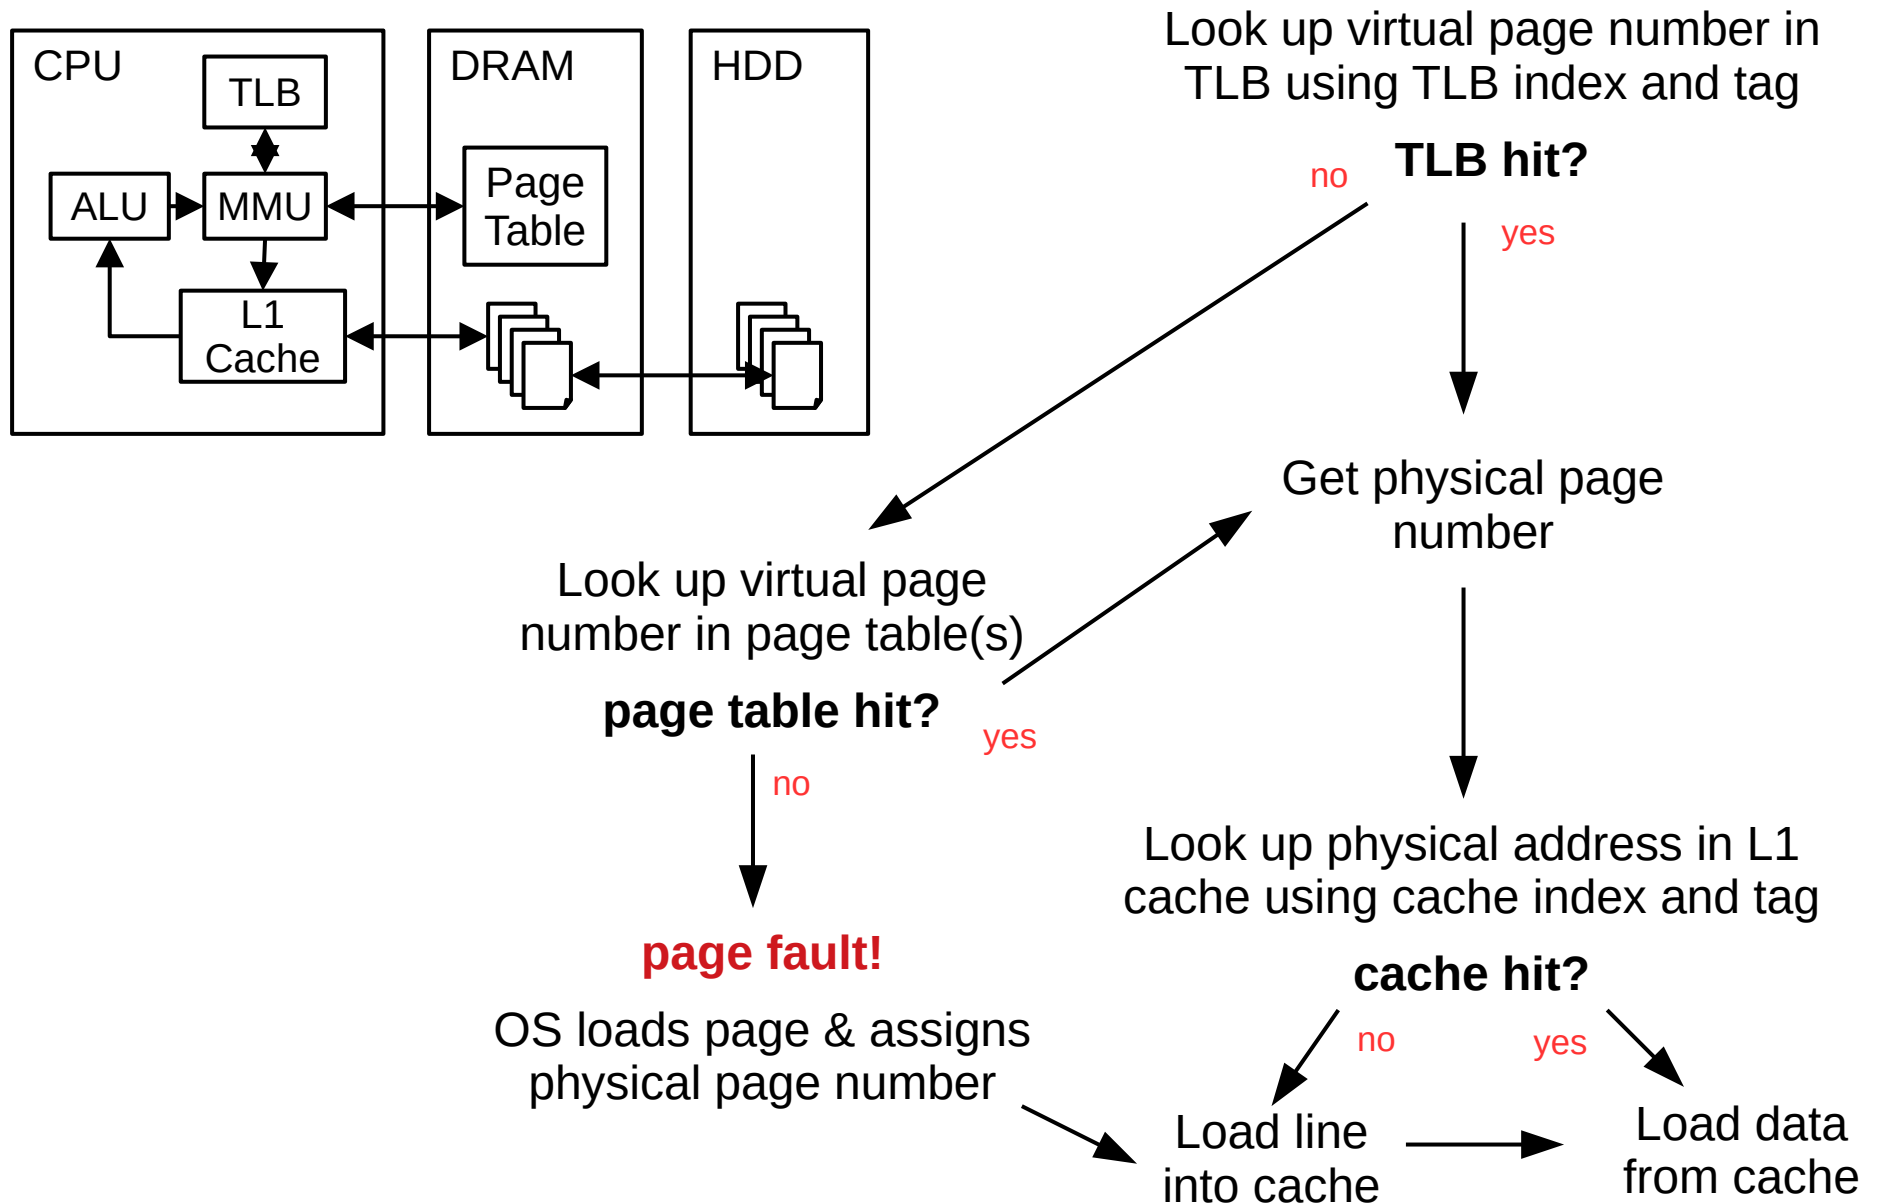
CPU
TLB
ALU
MMU
L1 Cache
DRAM
Page Table
HDD

Look up virtual page number in TLB using TLB index and tag

TLB hit?

no

yes

Get physical page number

Look up virtual page number in page table(s)

page table hit?

yes

no

page fault!

OS loads page & assigns physical page number

Look up physical address in L1 cache using cache index and tag

cache hit?

no

yes

Load line into cache

Load data from cache